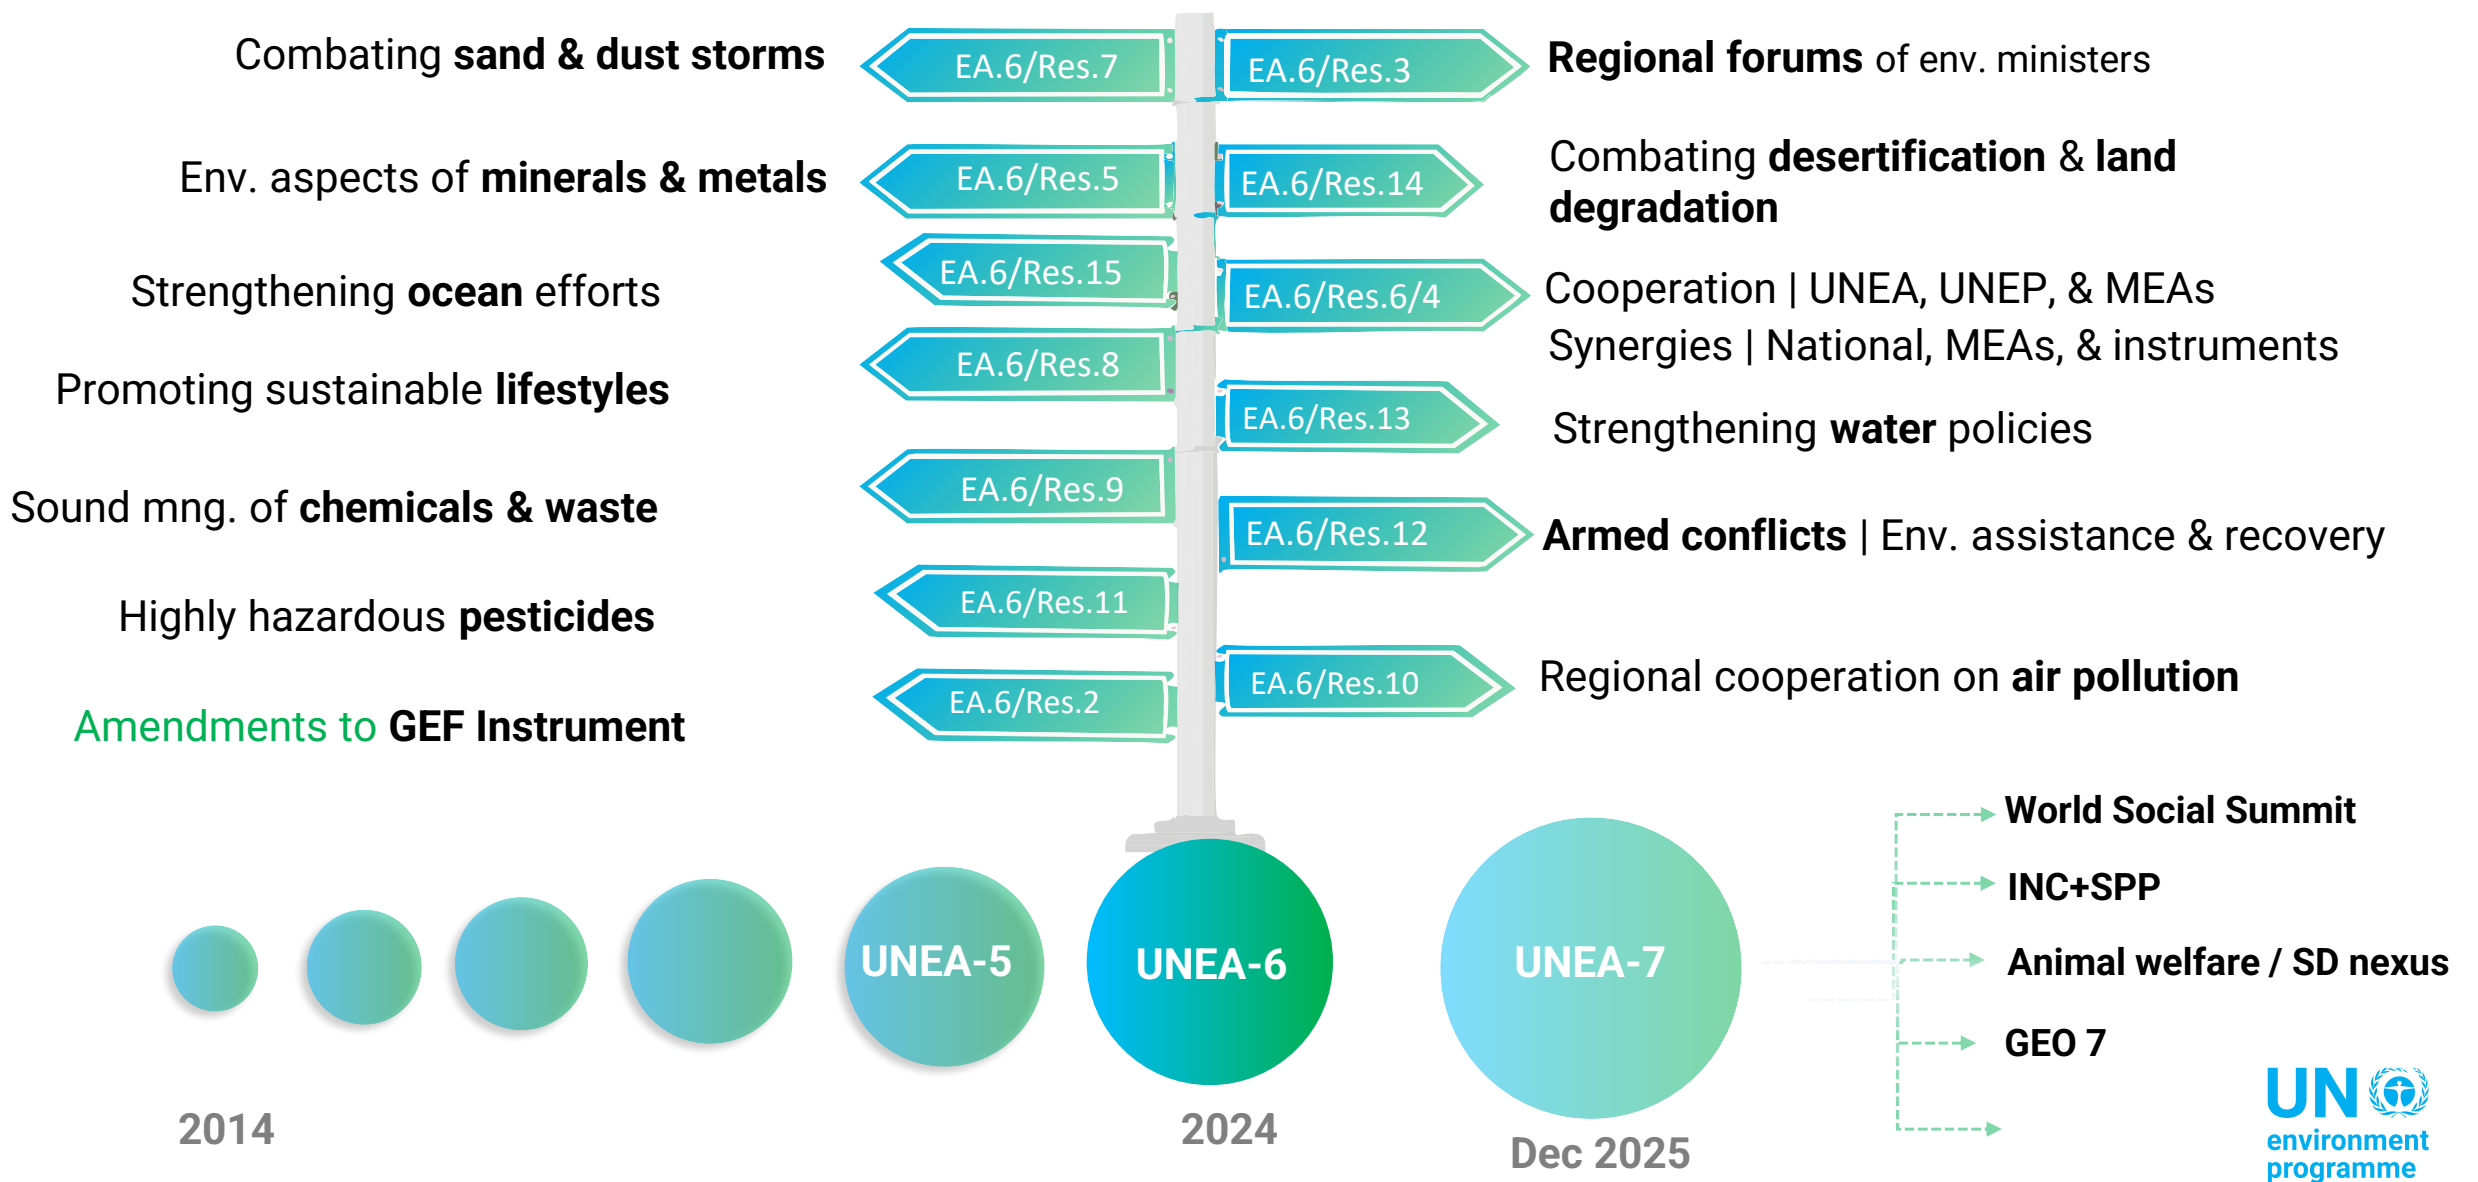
Combating sand & dust storms

EA.6/Res.7

EA.6/Res.3

Regional forums of env. ministers

Env. aspects of minerals & metals

EA.6/Res.5

EA.6/Res.14

Combating desertification & land degradation

Strengthening ocean efforts

EA.6/Res.15

EA.6/Res.6/4

Cooperation | UNEA, UNEP, & MEAs
Synergies | National, MEAs, & instruments

Promoting sustainable lifestyles

EA.6/Res.8

EA.6/Res.13

Strengthening water policies

Sound mng. of chemicals & waste

EA.6/Res.9

EA.6/Res.12

Armed conflicts | Env. assistance & recovery

Highly hazardous pesticides

EA.6/Res.11

EA.6/Res.10

Regional cooperation on air pollution

Amendments to GEF Instrument

EA.6/Res.2

World Social Summit

INC+SPP

Animal welfare / SD nexus

GEO 7

UNEA-5

UNEA-6

UNEA-7

2014

2024

Dec 2025

UN environment programme